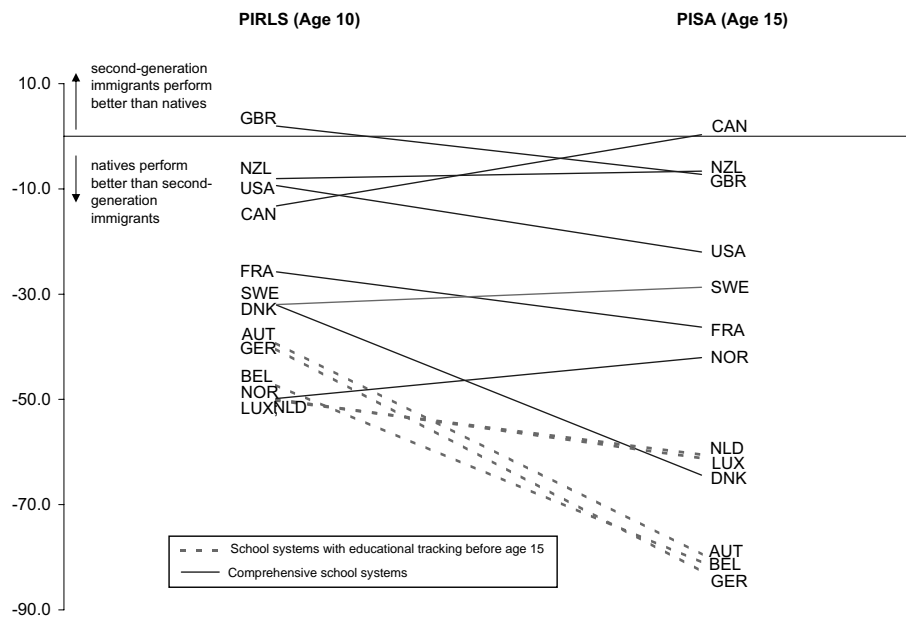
PIRLS (Age 10)

PISA (Age 15)

10.0

second-generation immigrants perform better than natives

natives perform better than second-generation immigrants

-10.0

-30.0

-50.0

-70.0

-90.0

GBR
NZL
USA
CAN
FRA
SWE
DNK
AUT
GER
BEL
NOR
LUXNLD

CAN
NZL
GBR
USA
SWE
FRA
NOR
NLD
LUX
DNK
AUT
BEL
GER

School systems with educational tracking before age 15
Comprehensive school systems